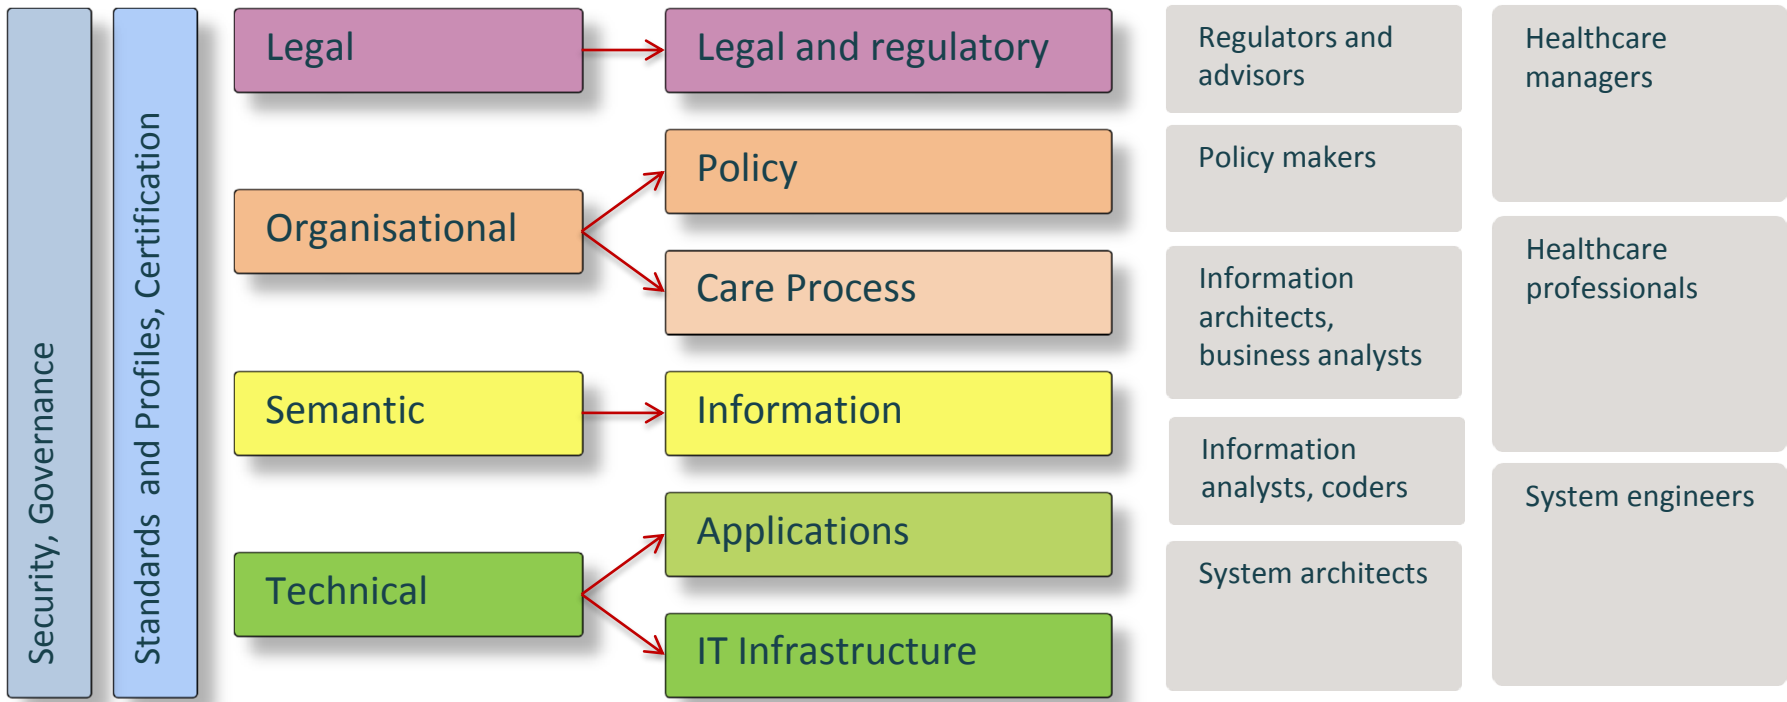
Security, Governance

Standards and Profiles, Certification

Legal

Legal and regulatory

Organisational

Policy

Care Process

Semantic

Information

Technical

Applications

IT Infrastructure

Regulators and advisors

Policy makers

Information architects, business analysts

Information analysts, coders

System architects

Healthcare managers

Healthcare professionals

System engineers